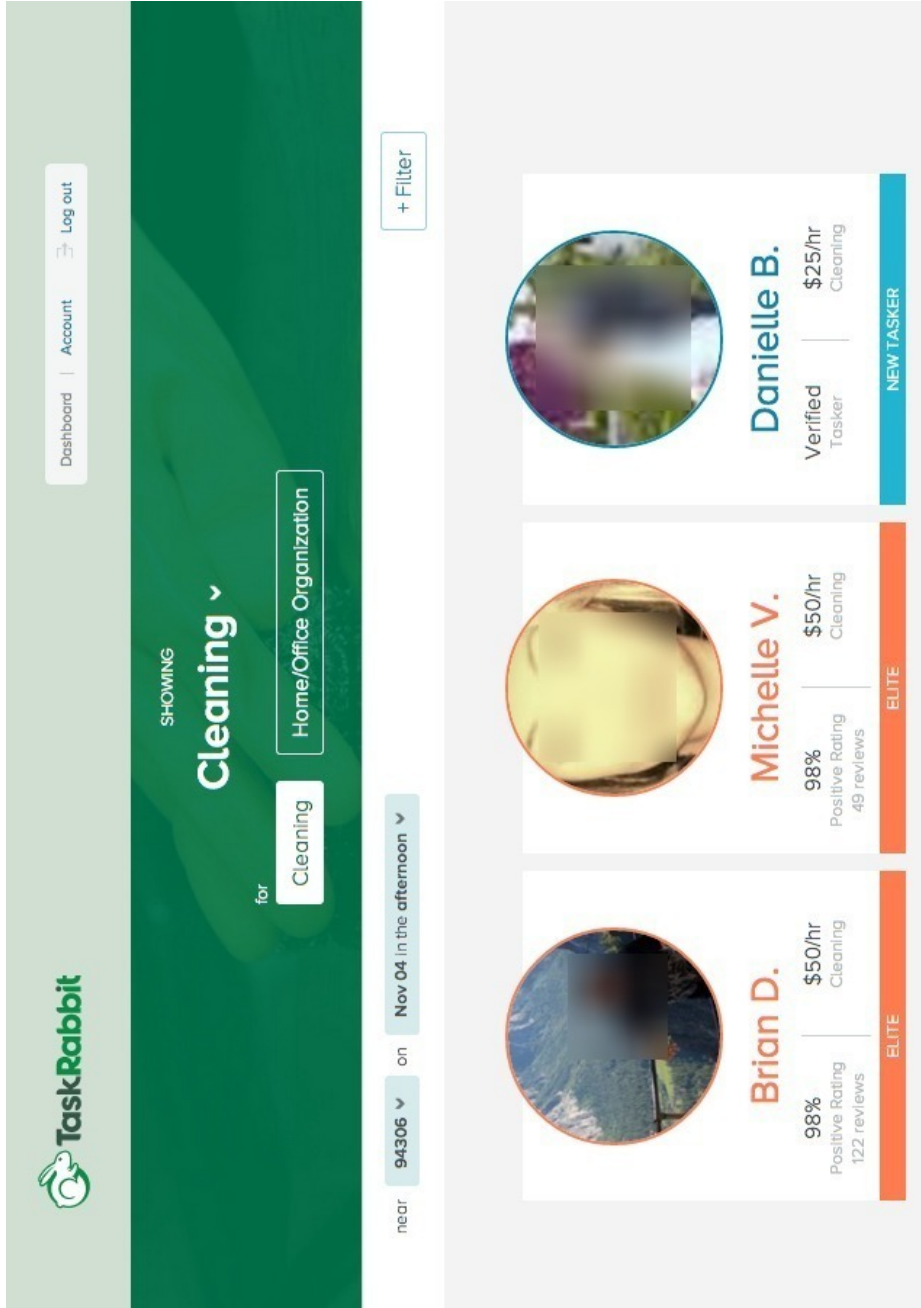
TaskRabbit

Dashboard | Account | Log out

SHOWING

Cleaning ˅

for Cleaning

Home/Office Organization

near 94306 ˅ on Nov 04 in the afternoon ˅

+ Filter

Brian D.

98%
Positive Rating
122 reviews

$50/hr
Cleaning

ELITE

Michelle V.

98%
Positive Rating
49 reviews

$50/hr
Cleaning

ELITE

Danielle B.

Verified
Tasker

$25/hr
Cleaning

NEW TASKER